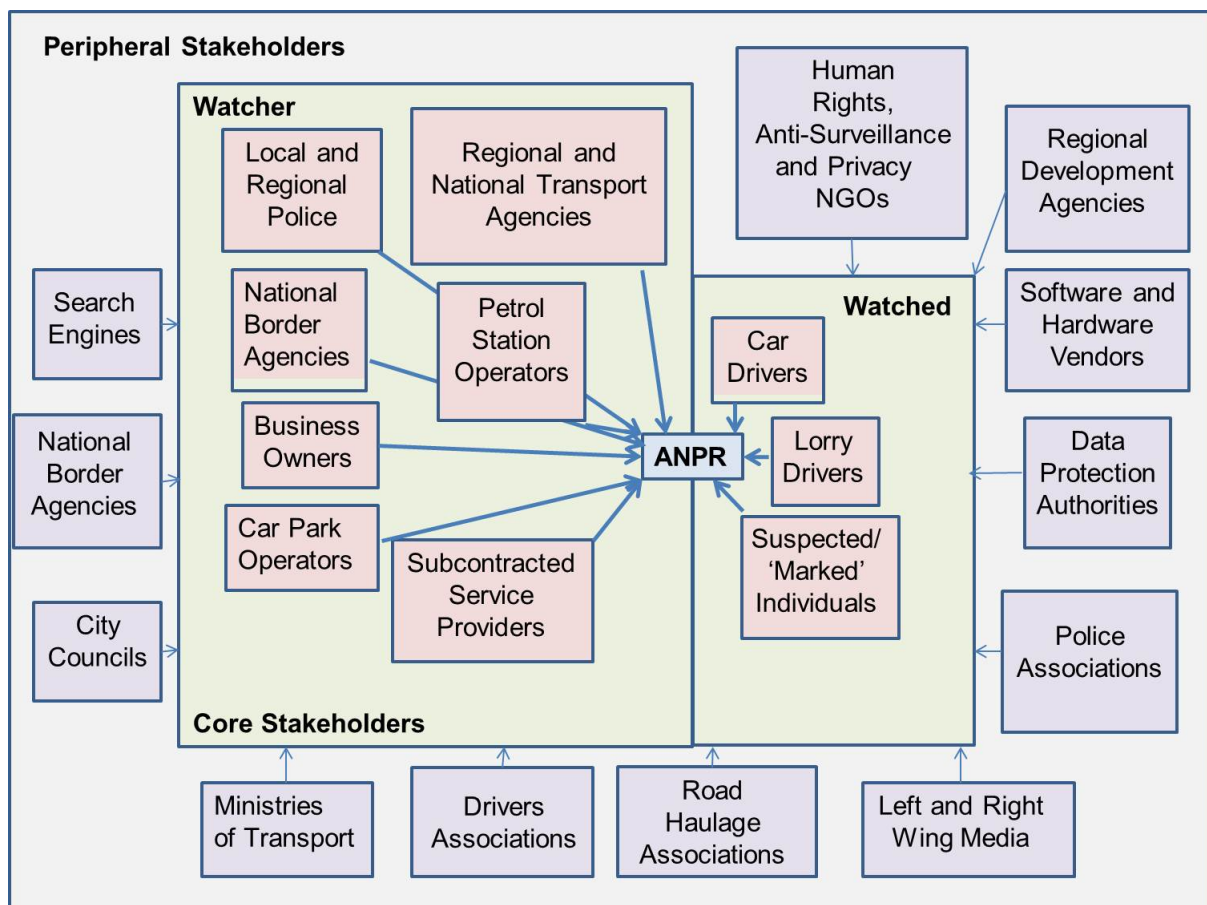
Peripheral Stakeholders

Watcher

Local and Regional Police

Regional and National Transport Agencies

Human Rights, Anti-Surveillance and Privacy NGOs

Regional Development Agencies

National Border Agencies

Petrol Station Operators

Search Engines

Watched

Software and Hardware Vendors

Car Drivers

Business Owners

ANPR

Lorry Drivers

National Border Agencies

Data Protection Authorities

Car Park Operators

Subcontracted Service Providers

Suspected/ 'Marked' Individuals

City Councils

Police Associations

Core Stakeholders

Ministries of Transport

Drivers Associations

Road Haulage Associations

Left and Right Wing Media